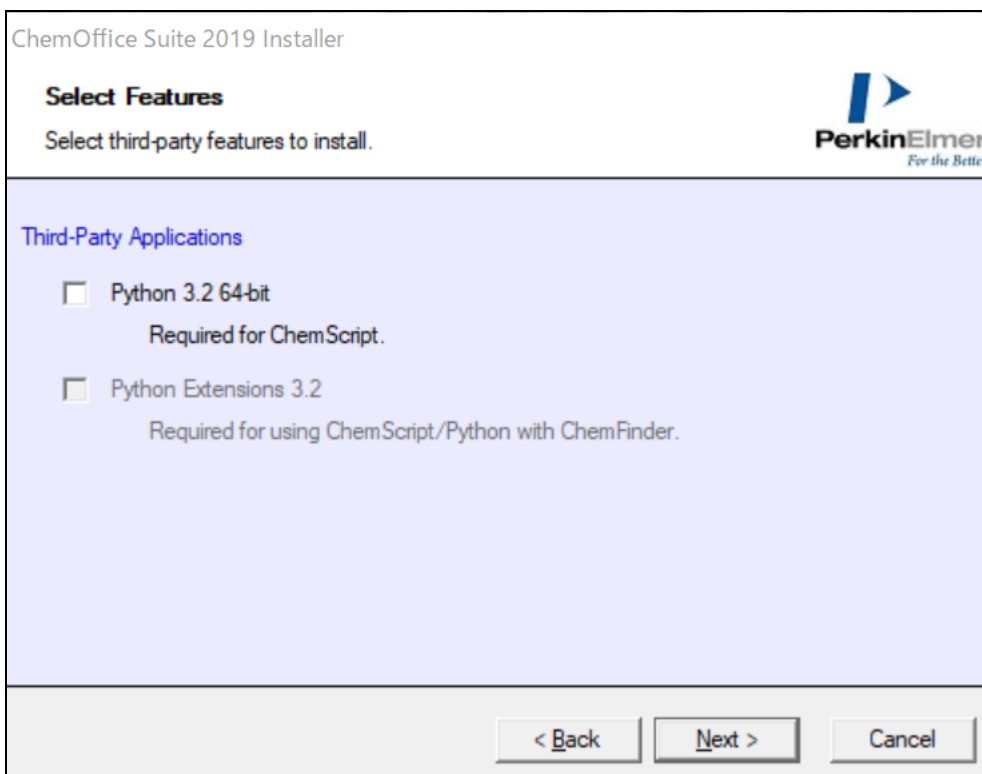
ChemOffice Suite 2019 Installer

Select Features

Select third-party features to install.

PerkinElmer
For the Bette

Third-Party Applications

Python 3.2 64-bit

Required for ChemScript.

Python Extensions 3.2

Required for using ChemScript/Python with ChemFinder.

< Back

Next >

Cancel